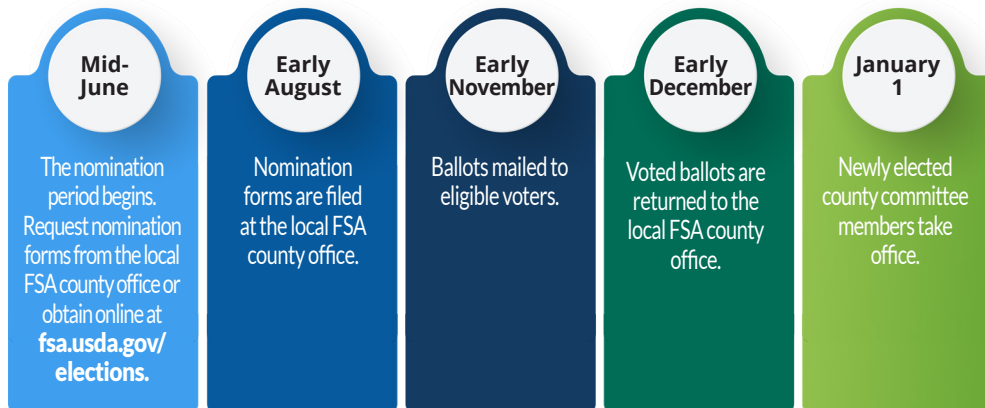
Mid-June

The nomination period begins. Request nomination forms from the local FSA county office or obtain online at fsa.usda.gov/elections.

Early August

Nomination forms are filed at the local FSA county office.

Early November

Ballots mailed to eligible voters.

Early December

Voted ballots are returned to the local FSA county office.

January 1

Newly elected county committee members take office.